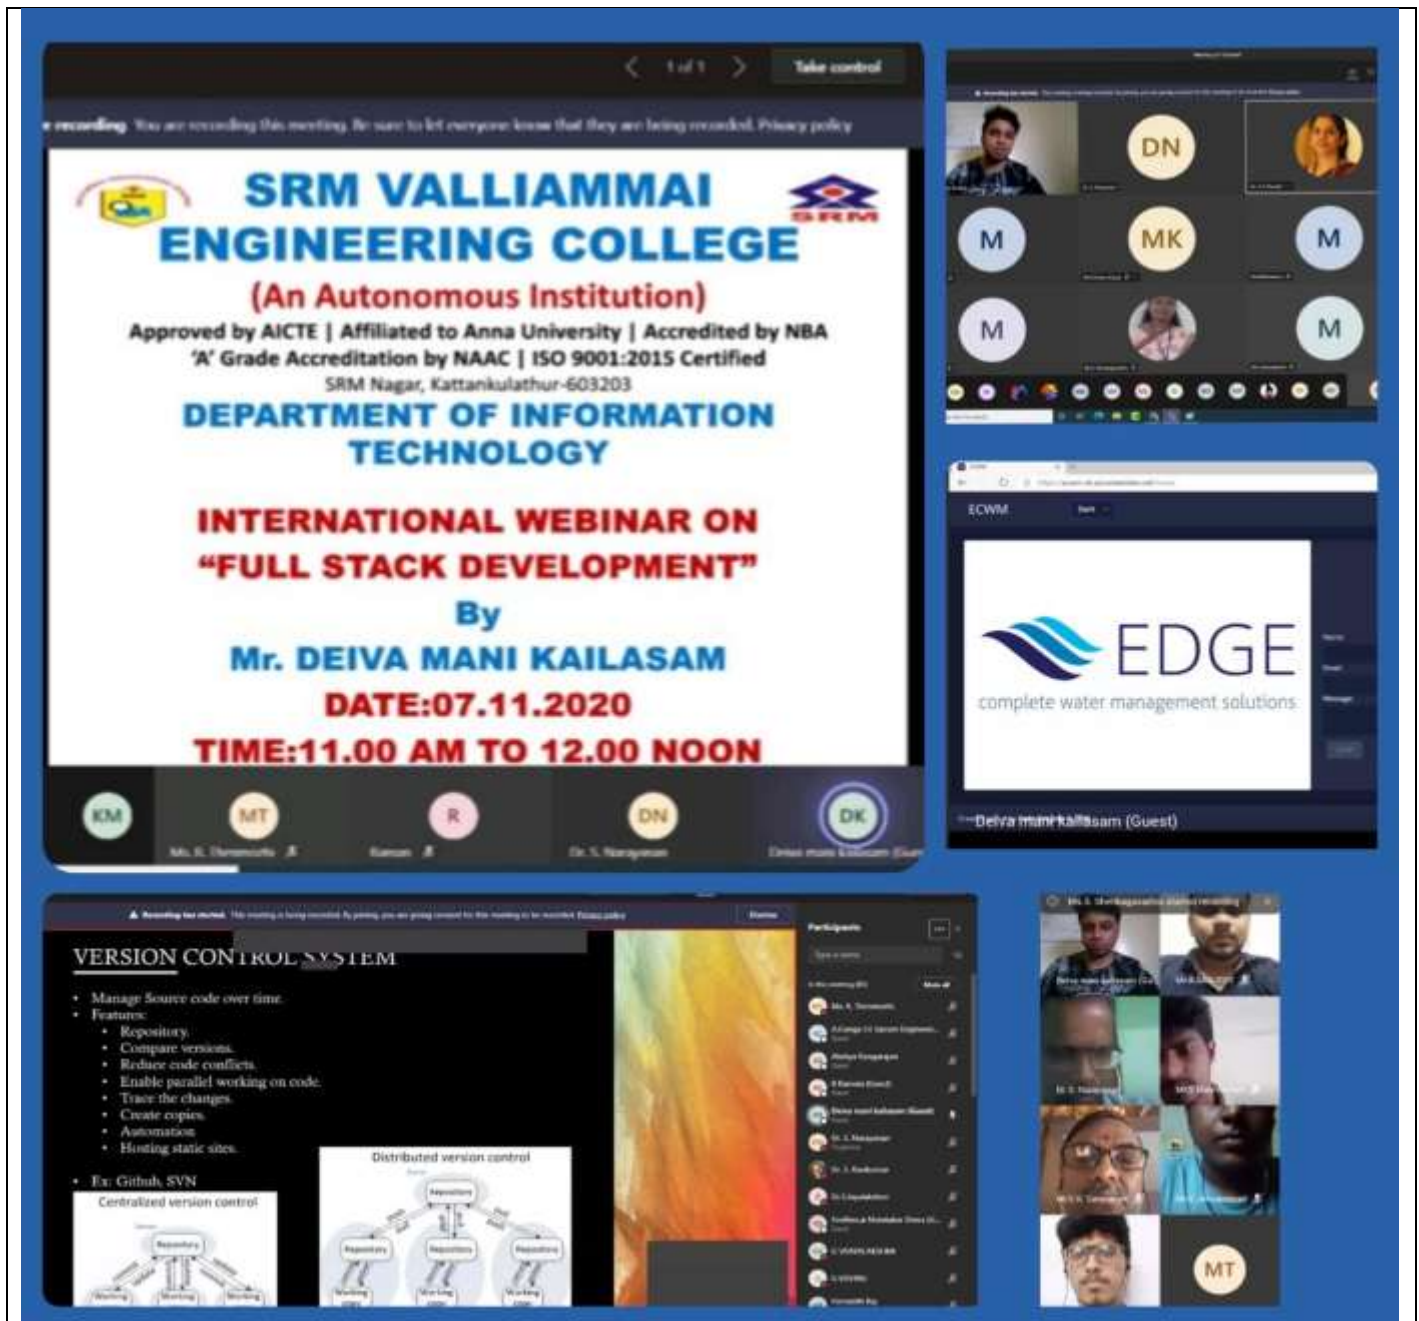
1 of 1 Take control

recording You are recording this meeting. Be sure to let everyone know that they are being recorded. Privacy policy

SRM VALLIAMMAI ENGINEERING COLLEGE

(An Autonomous Institution)

Approved by AICTE | Affiliated to Anna University | Accredited by NBA

'A' Grade Accreditation by NAAC | ISO 9001:2015 Certified

SRM Nagar, Kattankulathur-603203

DEPARTMENT OF INFORMATION TECHNOLOGY

INTERNATIONAL WEBINAR ON "FULL STACK DEVELOPMENT"

By

Mr. DEIVA MANI KAILASAM

DATE:07.11.2020

TIME:11.00 AM TO 12.00 NOON

KM MT R DN DK

DN M MK M M M

ECWM

EDGE

complete water management solutions

Deiva mani kailasam (Guest)

VERSION CONTROL SYSTEM

• Manage Source code over time.
• Features:
  • Repository.
  • Compare versions.
  • Reduce code conflicts.
  • Enable parallel working on code.
  • Trace the changes.
  • Create copies.
  • Automation.
  • Hosting static sites.
• Ex: Github, SVN

Centralized version control

Distributed version control

Participants

MT